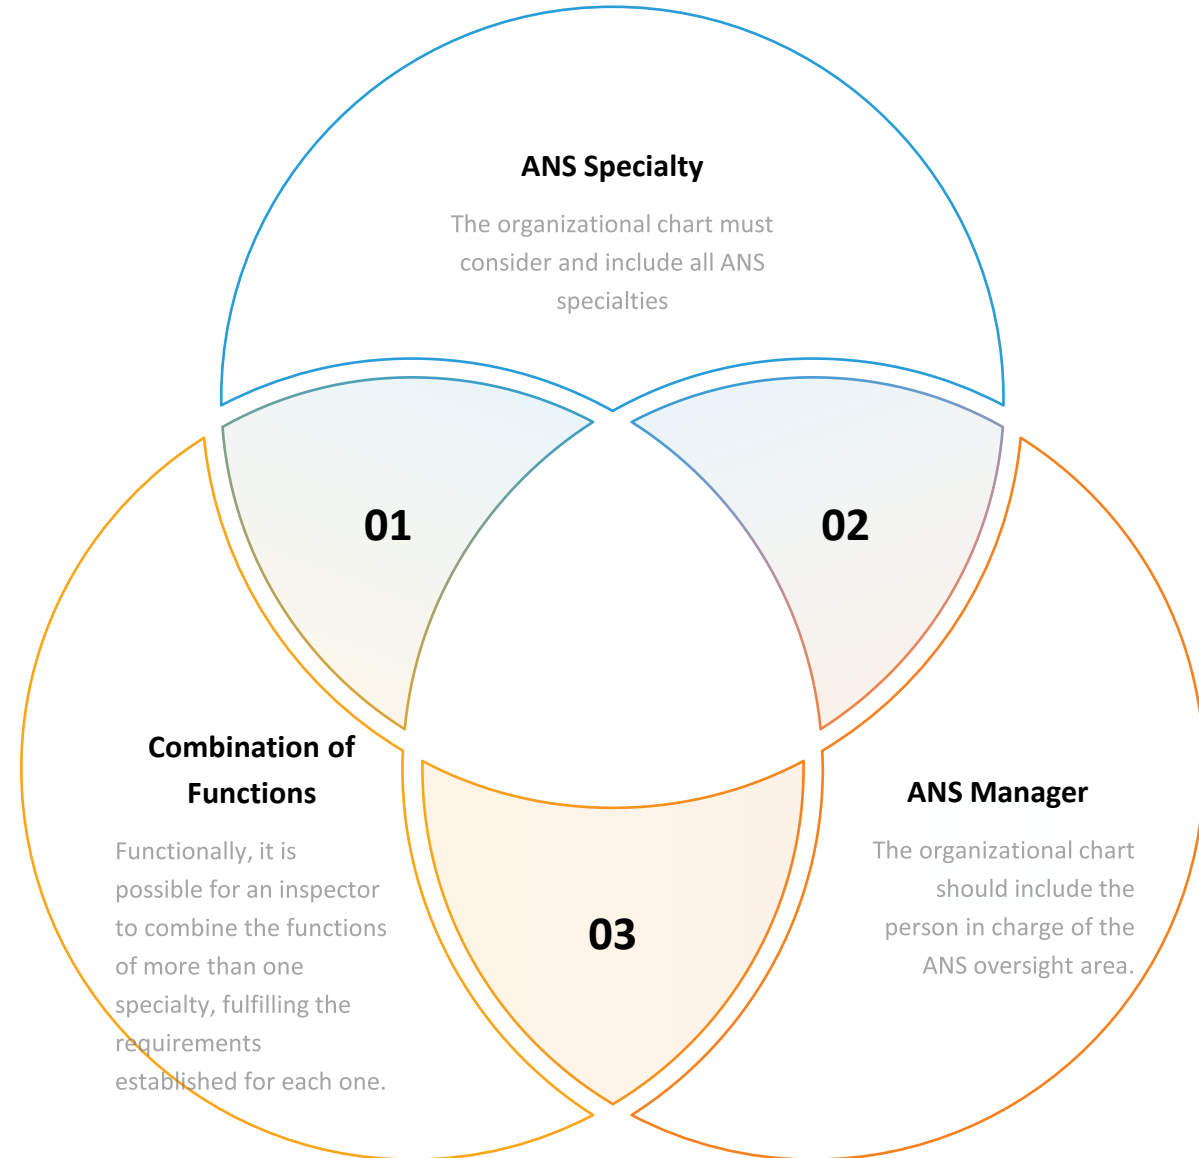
ANS Specialty

The organizational chart must consider and include all ANS specialties

01

02

Combination of Functions

Functionally, it is possible for an inspector to combine the functions of more than one specialty, fulfilling the requirements established for each one.

03

ANS Manager

The organizational chart should include the person in charge of the ANS oversight area.